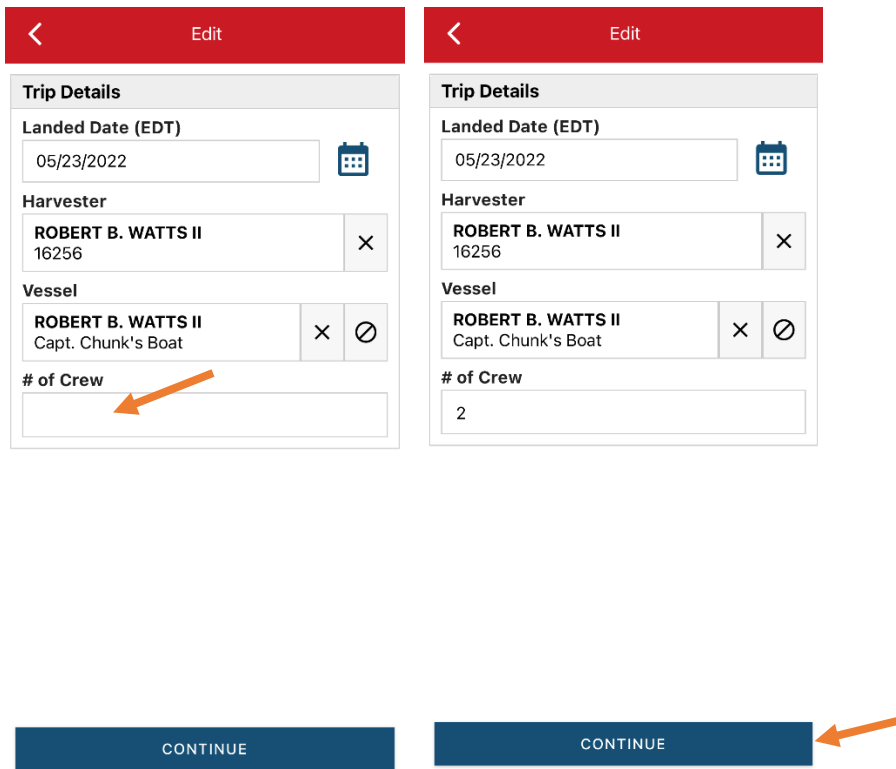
Edit

Trip Details

Landed Date (EDT)

05/23/2022

Harvester

ROBERT B. WATTS II
16256

Vessel

ROBERT B. WATTS II
Capt. Chunk's Boat

# of Crew

CONTINUE

Edit

Trip Details

Landed Date (EDT)

05/23/2022

Harvester

ROBERT B. WATTS II
16256

Vessel

ROBERT B. WATTS II
Capt. Chunk's Boat

# of Crew

2

CONTINUE